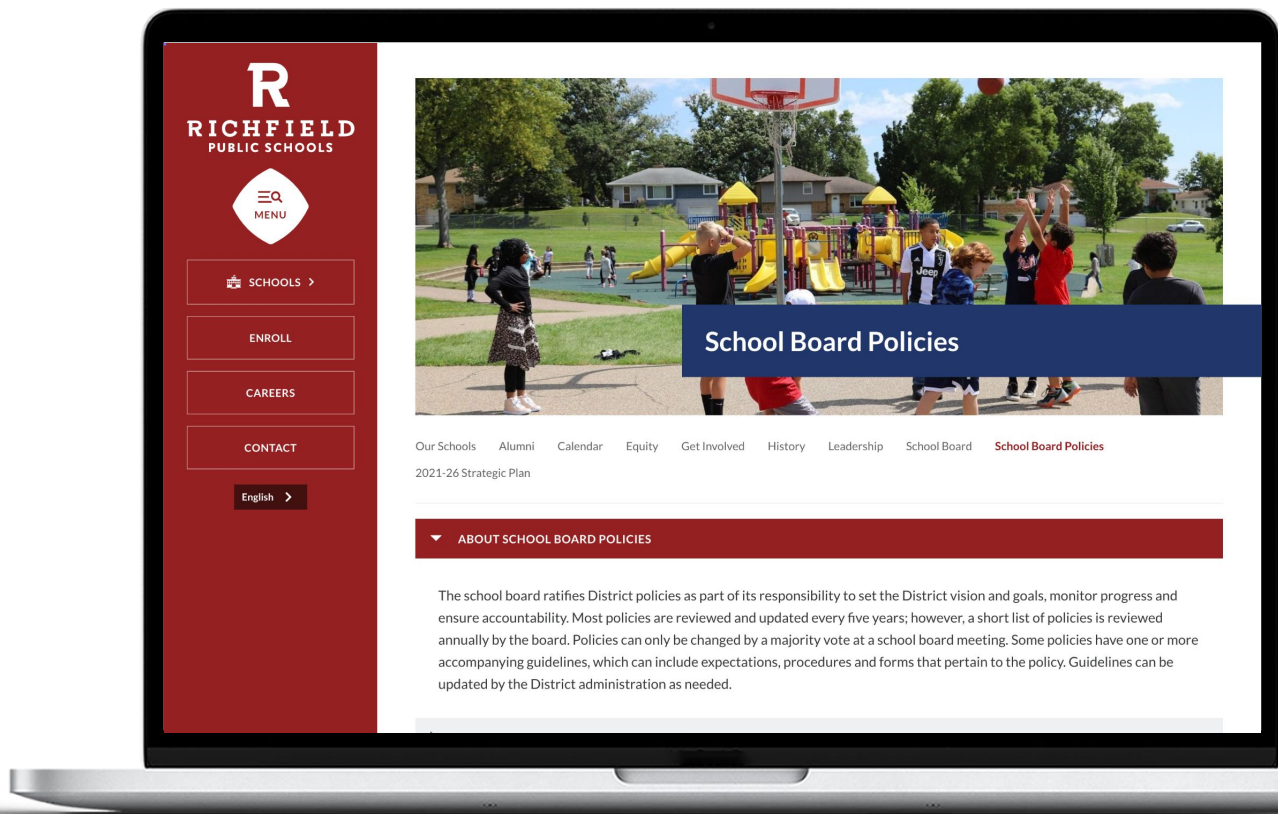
R
RICHFIELD
PUBLIC SCHOOLS

MENU

SCHOOLS >

ENROLL

CAREERS

CONTACT

English >

Jeep

School Board Policies

Our Schools Alumni Calendar Equity Get Involved History Leadership School Board School Board Policies
2021-26 Strategic Plan

ABOUT SCHOOL BOARD POLICIES

The school board ratifies District policies as part of its responsibility to set the District vision and goals, monitor progress and ensure accountability. Most policies are reviewed and updated every five years; however, a short list of policies is reviewed annually by the board. Policies can only be changed by a majority vote at a school board meeting. Some policies have one or more accompanying guidelines, which can include expectations, procedures and forms that pertain to the policy. Guidelines can be updated by the District administration as needed.